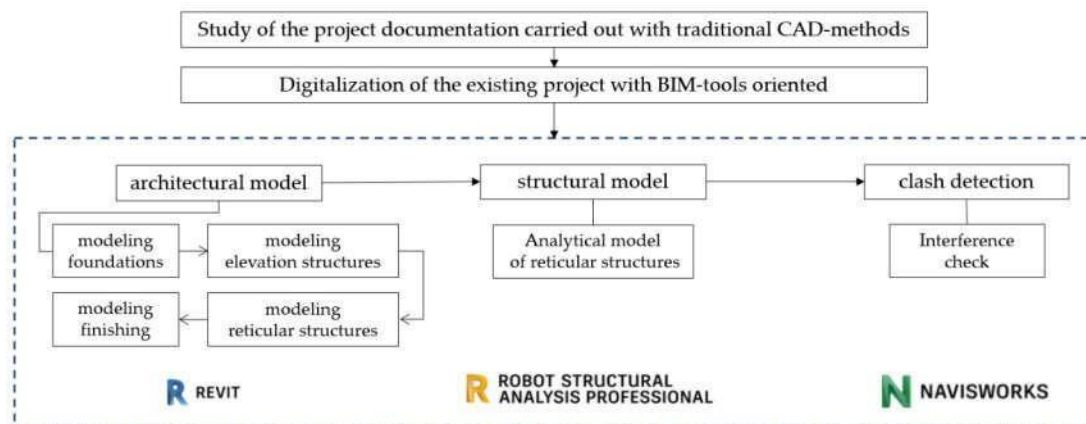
Study of the project documentation carried out with traditional CAD-methods

Digitalization of the existing project with BIM-tools oriented

architectural model

structural model

clash detection

modeling foundations

modeling elevation structures

modeling finishing

modeling reticular structures

Analytical model of reticular structures

Interference check

R REVIT

R ROBOT STRUCTURAL ANALYSIS PROFESSIONAL

N NAVISWORKS